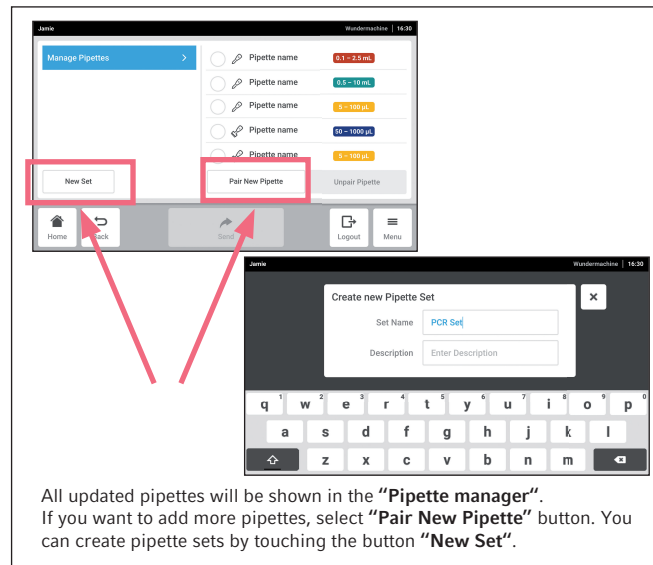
Jamie
Wundermachine | 16:30

Manage Pipettes

Pipette name 0.1 – 2.5 mL
Pipette name 0.5 – 10 mL
Pipette name 5 – 100 µL
Pipette name 50 – 1000 µL
Pipette name 5 – 100 µL

New Set
Pair New Pipette
Unpair Pipette

Home
Back
Send
Logout
Menu

Jamie
Wundermachine | 16:30

Create new Pipette Set
Set Name PCR Set
Description Enter Description

q 1 w 2 e 3 r 4 t 5 y 6 u 7 i 8 o 9 p 0
a s d f g h j k l
z x c v b n m

All updated pipettes will be shown in the **"Pipette manager"**.
If you want to add more pipettes, select **"Pair New Pipette"** button. You can create pipette sets by touching the button **"New Set"**.